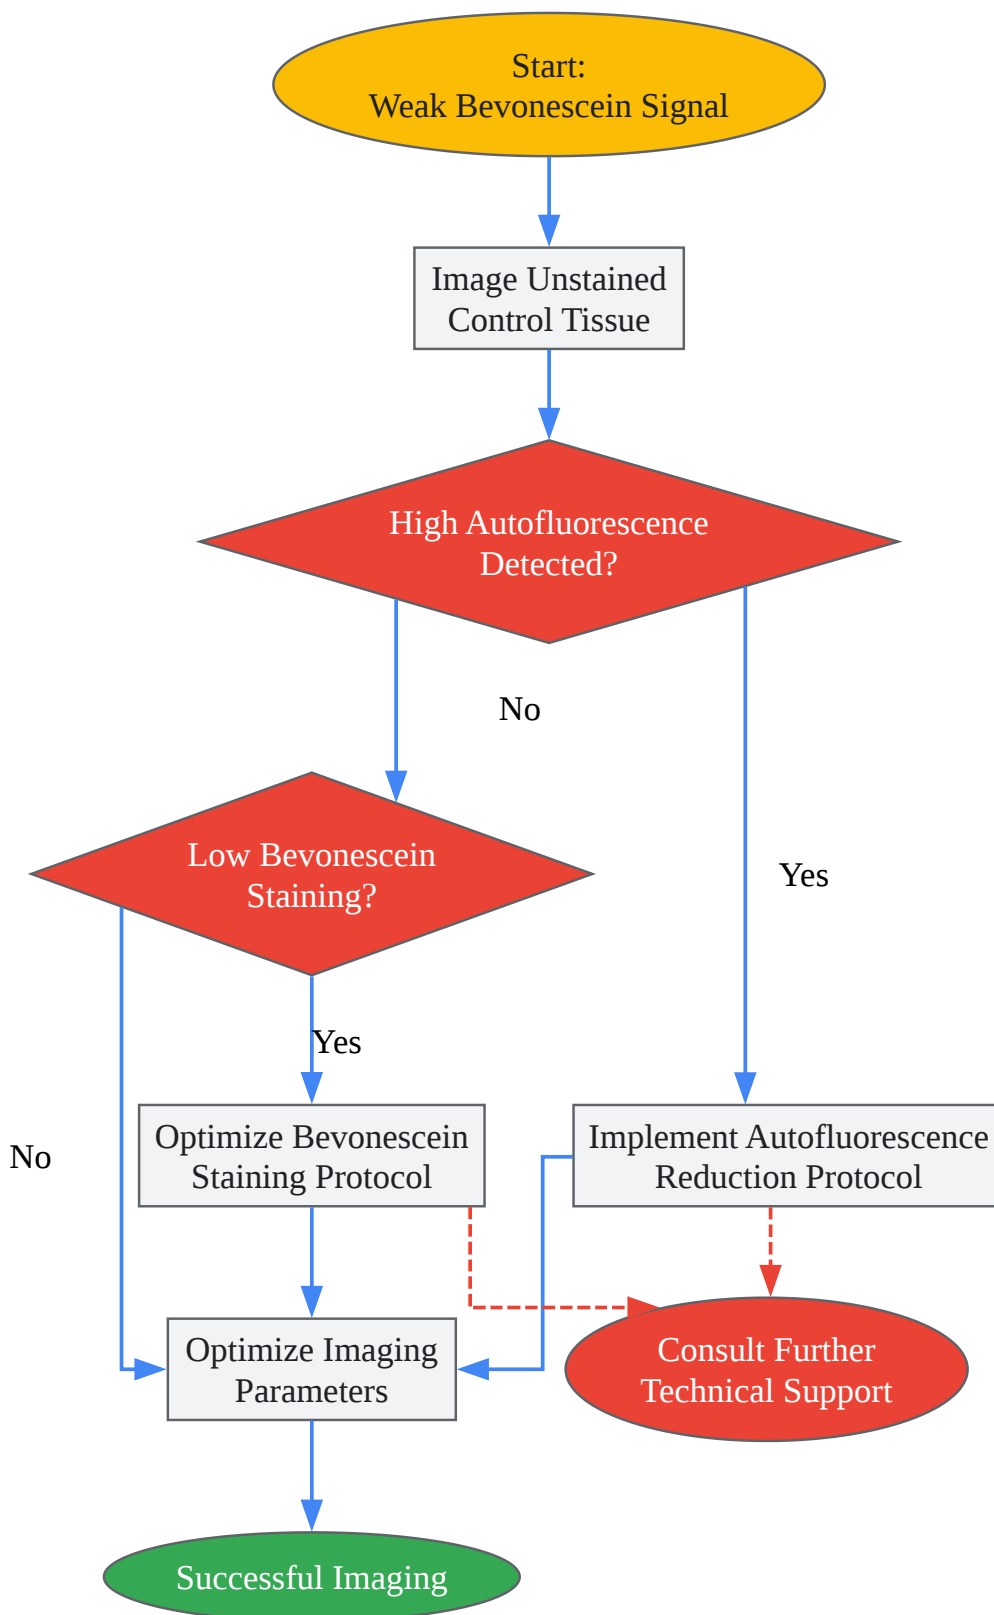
Start:
Weak Bevonescein Signal

Image Unstained Control Tissue

High Autofluorescence Detected?

No

Yes

Low Bevonescein Staining?

Yes

No

Optimize Bevonescein Staining Protocol

Implement Autofluorescence Reduction Protocol

Optimize Imaging Parameters

Consult Further Technical Support

Successful Imaging